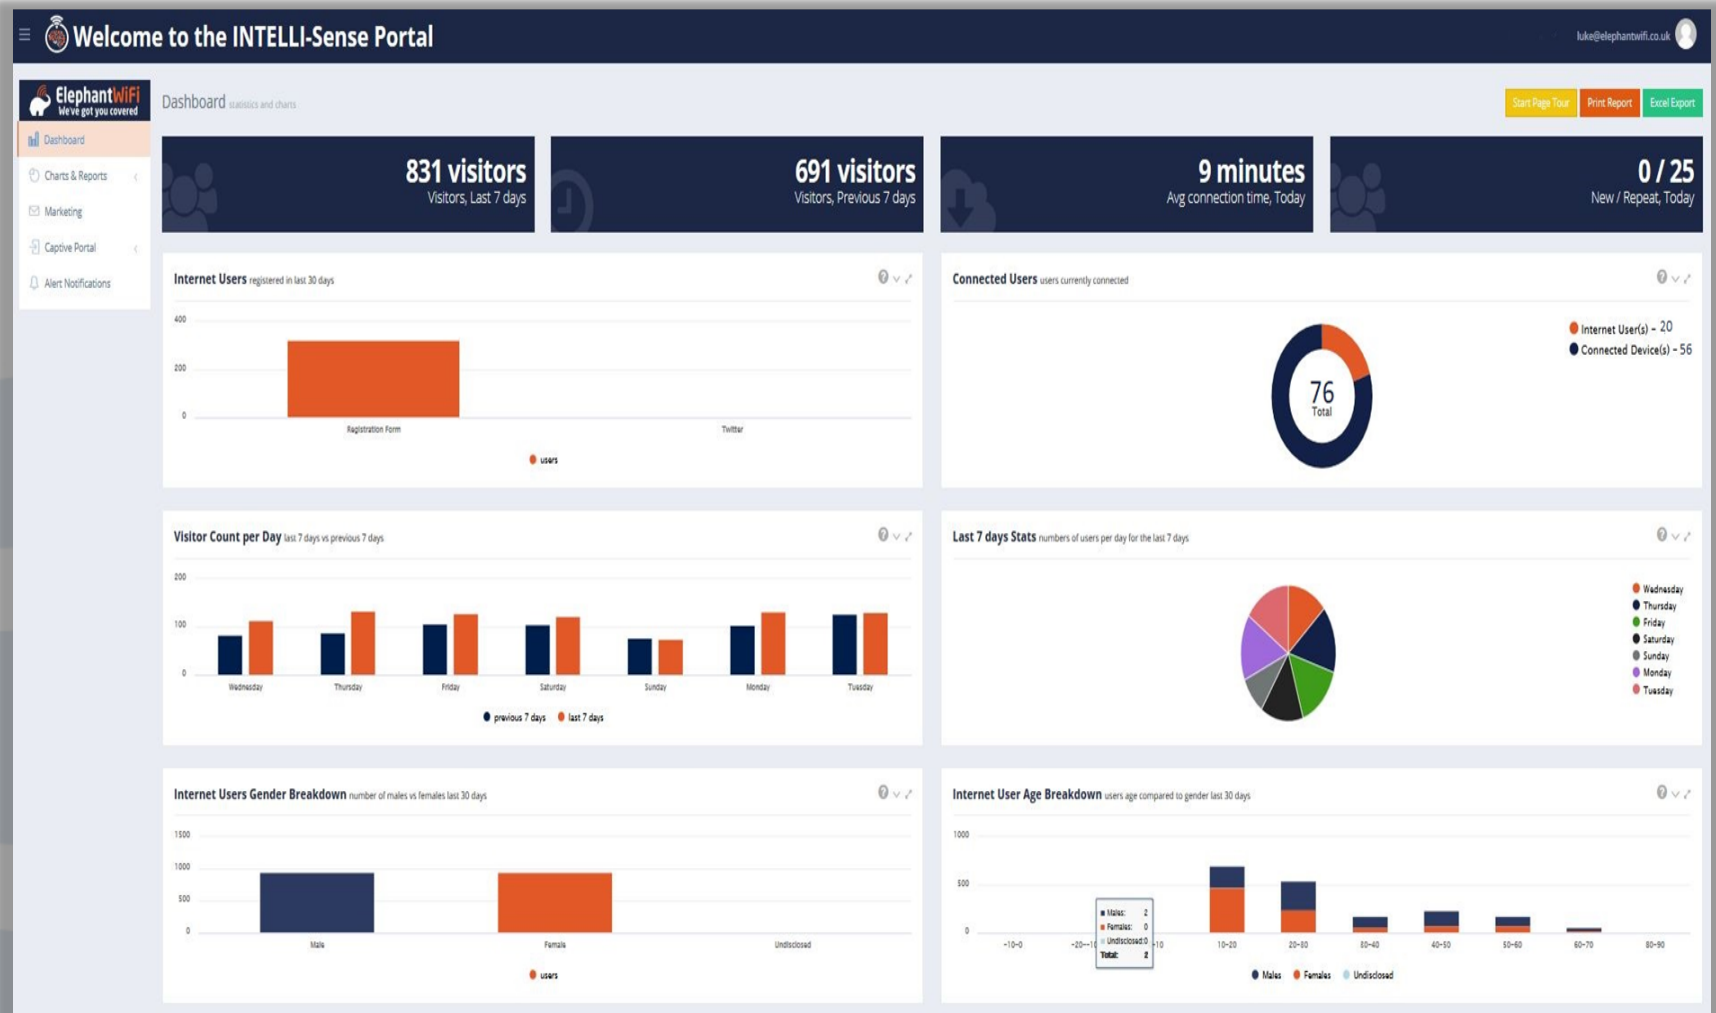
Welcome to the INTELLI-Sense Portal

luke@elephantwifi.co.uk

ElephantWiFi
We've got you covered

Dashboard
Charts & Reports
Marketing
Captive Portal
Alert Notifications

Dashboard statistics and charts

Start Page Tour
Print Report
Excel Export

831 visitors
Visitors, Last 7 days

691 visitors
Visitors, Previous 7 days

9 minutes
Avg connection time, Today

0 / 25
New / Repeat, Today

Internet Users registered in last 30 days

400
200
0
Registration Form
Twitter
users

Connected Users users currently connected

76
Total
Internet User(s) - 20
Connected Device(s) - 56

Visitor Count per Day last 7 days vs previous 7 days

200
100
0
Wednesday
Thursday
Friday
Saturday
Sunday
Monday
Tuesday
previous 7 days
last 7 days

Last 7 days Stats numbers of users per day for the last 7 days

Wednesday
Thursday
Friday
Saturday
Sunday
Monday
Tuesday

Internet Users Gender Breakdown number of males vs females last 30 days

1500
1000
500
0
Male
Female
Undisclosed
users

Internet User Age Breakdown users age compared to gender last 30 days

1000
500
0
-10-0
-20--10
10-20
20-30
30-40
40-50
50-60
60-70
80-90
Males: 2
Females: 0
Undisclosed: 0
Total: 2
Males
Females
Undisclosed